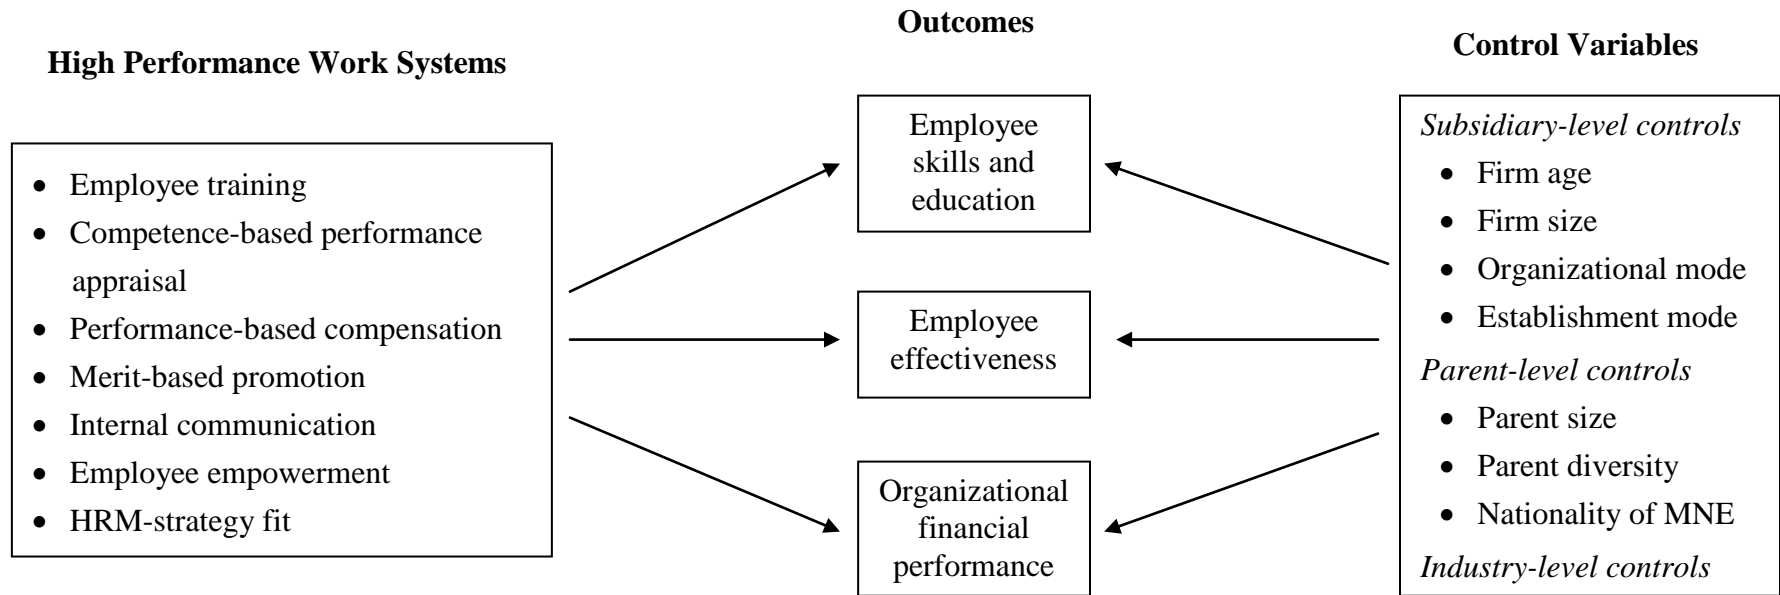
**High Performance Work Systems**

- Employee training
- Competence-based performance appraisal
- Performance-based compensation
- Merit-based promotion
- Internal communication
- Employee empowerment
- HRM-strategy fit

**Outcomes**

Employee skills and education

Employee effectiveness

Organizational financial performance

**Control Variables**

*Subsidiary-level controls*
- Firm age
- Firm size
- Organizational mode
- Establishment mode

*Parent-level controls*
- Parent size
- Parent diversity
- Nationality of MNE

*Industry-level controls*